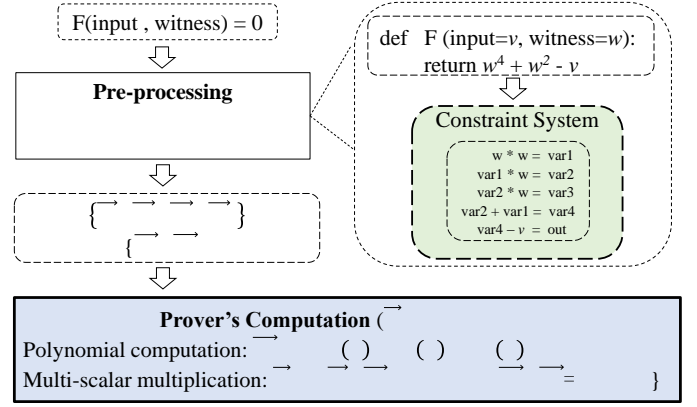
F(input , witness) = 0

Pre-processing

def F (input=$v$, witness=$w$):
return $w^4 + w^2 - v$

Constraint System

w * w = var1
var1 * w = var2
var2 * w = var3
var2 + var1 = var4
var4 – $v$ = out

{$\vec{}$ $\vec{}$ $\vec{}$ $\vec{}$}
{$\vec{}$ $\vec{}$

Prover's Computation ($\vec{}$

Polynomial computation: $\vec{}$ ( ) ( ) ( )

Multi-scalar multiplication: $\vec{}$ $\vec{}$ $\vec{}$ $\vec{}$ $\vec{}$ = }